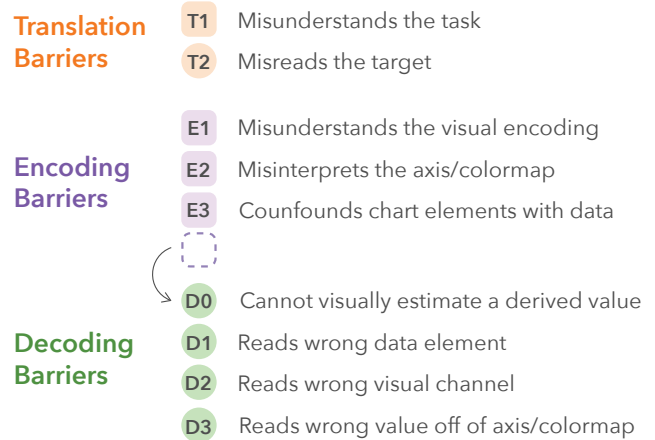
Translation Barriers

T1 Misunderstands the task
T2 Misreads the target

Encoding Barriers

E1 Misunderstands the visual encoding
E2 Misinterprets the axis/colormap
E3 Counfounds chart elements with data

Decoding Barriers

D0 Cannot visually estimate a derived value
D1 Reads wrong data element
D2 Reads wrong visual channel
D3 Reads wrong value off of axis/colormap